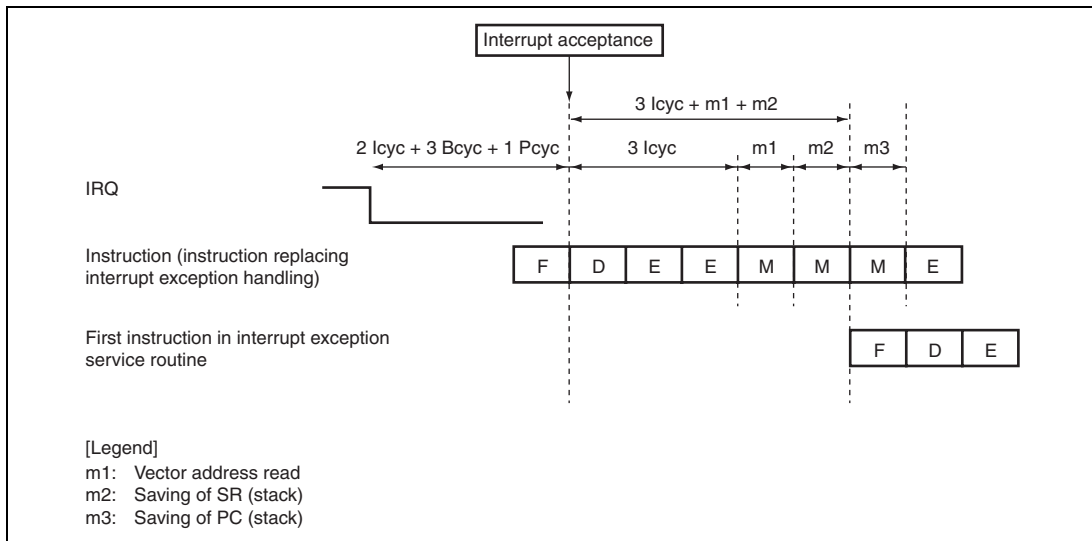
Interrupt acceptance

3 Icyc + m1 + m2

2 Icyc + 3 Bcyc + 1 Pcyc

3 Icyc

m1

m2

m3

IRQ

Instruction (instruction replacing interrupt exception handling)

| F | D | E | E | M | M | M | E |
|---|---|---|---|---|---|---|---|

First instruction in interrupt exception service routine

| F | D | E |
|---|---|---|

[Legend]
m1: Vector address read
m2: Saving of SR (stack)
m3: Saving of PC (stack)